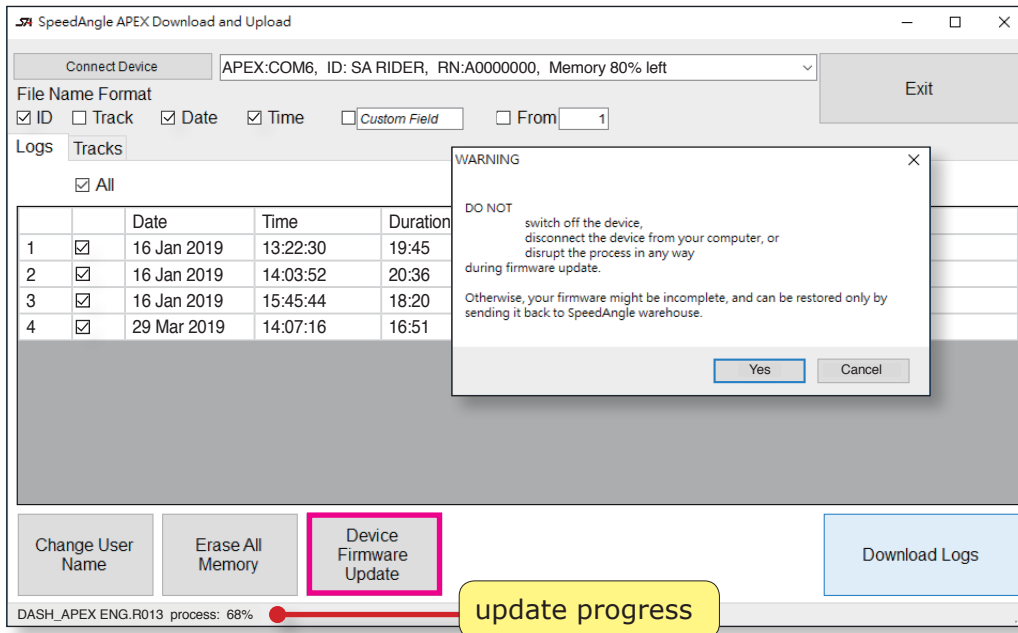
SpeedAngle APEX Download and Upload

Connect Device

APEX:COM6, ID: SA RIDER, RN:A0000000, Memory 80% left

Exit

File Name Format

☑ ID ☐ Track ☑ Date ☑ Time ☐ Custom Field ☐ From 1

Logs Tracks

☑ All

| | | Date | Time | Duration |
|---|---|---|---|---|
| 1 | ☑ | 16 Jan 2019 | 13:22:30 | 19:45 |
| 2 | ☑ | 16 Jan 2019 | 14:03:52 | 20:36 |
| 3 | ☑ | 16 Jan 2019 | 15:45:44 | 18:20 |
| 4 | ☑ | 29 Mar 2019 | 14:07:16 | 16:51 |

WARNING

DO NOT
switch off the device,
disconnect the device from your computer, or
disrupt the process in any way
during firmware update.

Otherwise, your firmware might be incomplete, and can be restored only by sending it back to SpeedAngle warehouse.

Yes Cancel

Change User Name

Erase All Memory

Device Firmware Update

Download Logs

DASH_APEX ENG.R013 process: 68%

update progress